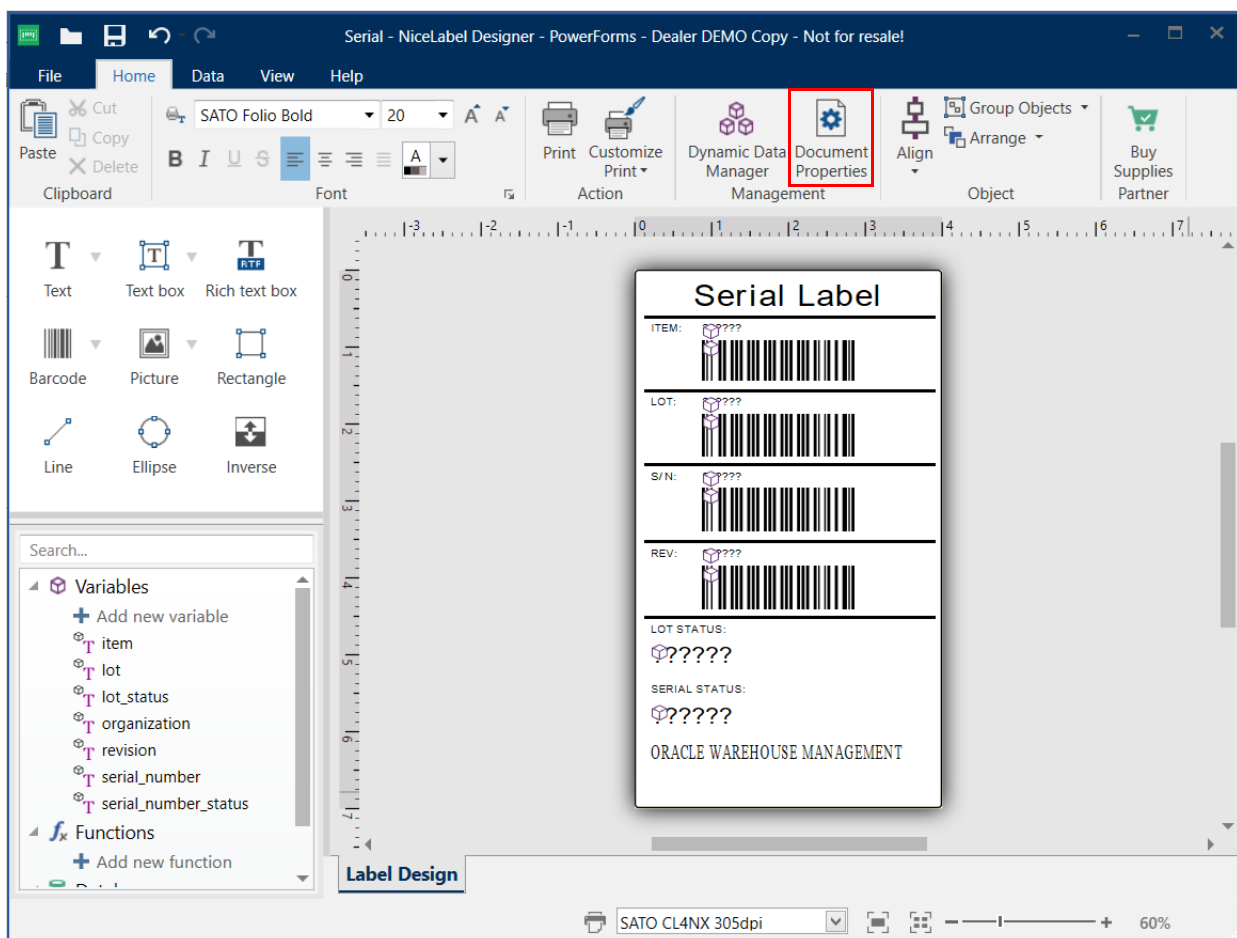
Serial - NiceLabel Designer - PowerForms - Dealer DEMO Copy - Not for resale!

File Home Data View Help

Paste Cut Copy Delete
Clipboard

SATO Folio Bold 20
B I U S A
Font

Print Customize Print
Action

Dynamic Data Manager Document Properties
Management

Align Group Objects Arrange
Object

Buy Supplies
Partner

-3 -2 -1 0 1 2 3 4 5 6 7

Text Text box Rich text box
Barcode Picture Rectangle
Line Ellipse Inverse

Search...

Variables
Add new variable
item
lot
lot_status
organization
revision
serial_number
serial_number_status
Functions
Add new function

Serial Label
ITEM: ???
LOT: ???
S/N: ???
REV: ???
LOT STATUS:
?????
SERIAL STATUS:
?????
ORACLE WAREHOUSE MANAGEMENT

Label Design

SATO CL4NX 305dpi
60%